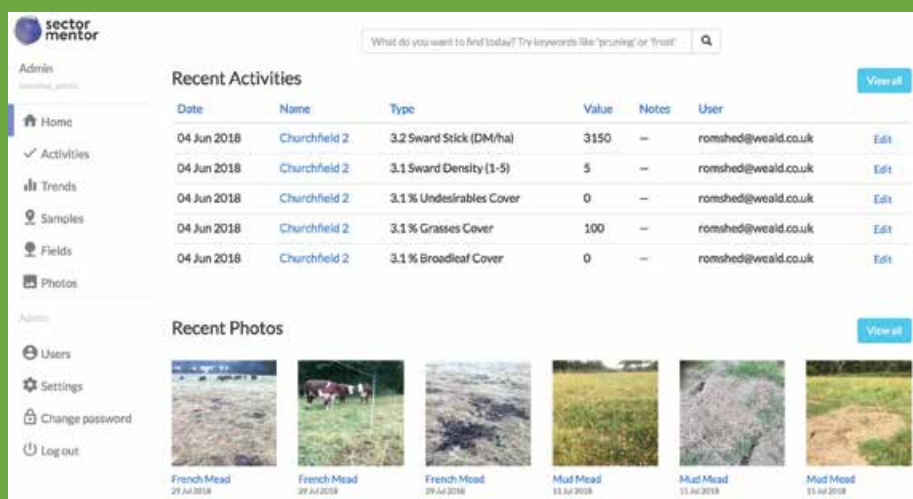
sector mentor

Admin
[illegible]

Home
Activities
Trends
Samples
Fields
Photos

Admin

Users
Settings
Change password
Log out

What do you want to find today? Try keywords like 'pruning' or 'frost'

Recent Activities

View all

| Date | Name | Type | Value | Notes | User | |
|---|---|---|---|---|---|---|
| 04 Jun 2018 | Churchfield 2 | 3.2 Sward Stick (DM/ha) | 3150 | – | romshed@weald.co.uk | Edit |
| 04 Jun 2018 | Churchfield 2 | 3.1 Sward Density (1-5) | 5 | – | romshed@weald.co.uk | Edit |
| 04 Jun 2018 | Churchfield 2 | 3.1 % Undesirables Cover | 0 | – | romshed@weald.co.uk | Edit |
| 04 Jun 2018 | Churchfield 2 | 3.1 % Grasses Cover | 100 | – | romshed@weald.co.uk | Edit |
| 04 Jun 2018 | Churchfield 2 | 3.1 % Broadleaf Cover | 0 | – | romshed@weald.co.uk | Edit |

Recent Photos

View all

French Mead
29 Jul 2018

French Mead
29 Jul 2018

French Mead
29 Jul 2018

Mud Mead
11 Jul 2018

Mud Mead
11 Jul 2018

Mud Mead
11 Jul 2018